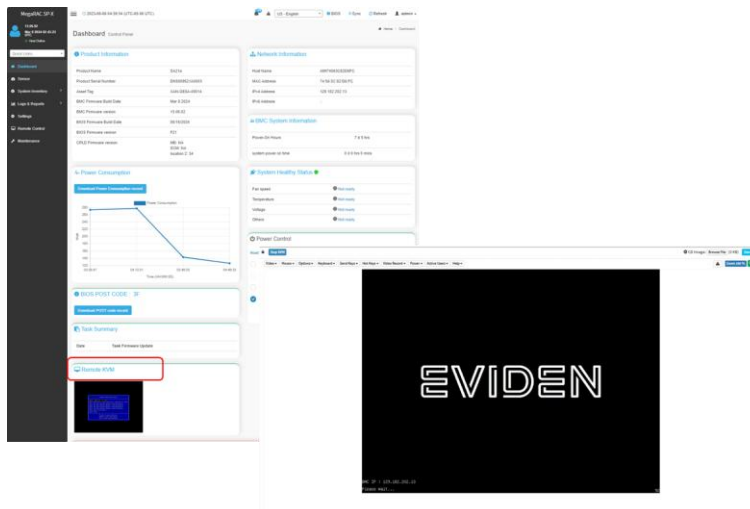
RingoBMC SP E

Dashboard Control Panel

Product Information

Product Name

Product Serial Number

Asset Tag

BMC Firmware Build Date

BMC Firmware version

BIOS Firmware Build Date

BIOS Firmware version

CPLD Firmware version

Network Information

Host Name

MAC Address

IPv4 Address

IPv6 Address

BMC System Information

Power-On Hours

system power on time

System Healthy Status

Fan speed

Temperature

Voltage

Others

Power Consumption

Download Power Consumption record

BIOS POST CODE

Download POST code record

Task Summary

Date

Task Firmware Update

Remote KVM

Power Control

Dashboard

Settings

Remote Control

Maintenance

EVIDEN

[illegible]